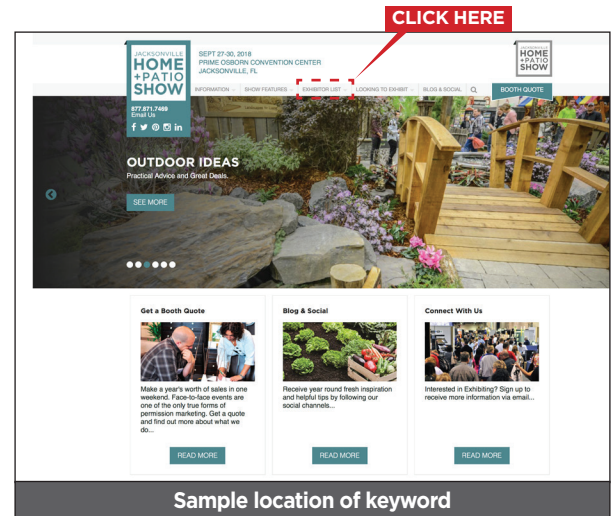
CLICK HERE

JACKSONVILLE
HOME
+PATIO
SHOW

SEPT 27-30, 2018
PRIME OSBORN CONVENTION CENTER
JACKSONVILLE, FL

JACKSONVILLE
HOME
+PATIO
SHOW

877.871.7469
Email Us

INFORMATION
SHOW FEATURES
EXHIBITOR LIST
LOOKING TO EXHIBIT
BLOG & SOCIAL
BOOTH QUOTE

OUTDOOR IDEAS
Practical Advice and Great Deals.

SEE MORE

Get a Booth Quote

Make a year's worth of sales in one weekend. Face-to-face events are one of the only true forms of permission marketing. Get a quote and find out more about what we do...

READ MORE

Blog & Social

Receive year round fresh inspiration and helpful tips by following our social channels...

READ MORE

Connect With Us

Interested in Exhibiting? Sign up to receive more information via email...

READ MORE

Sample location of keyword